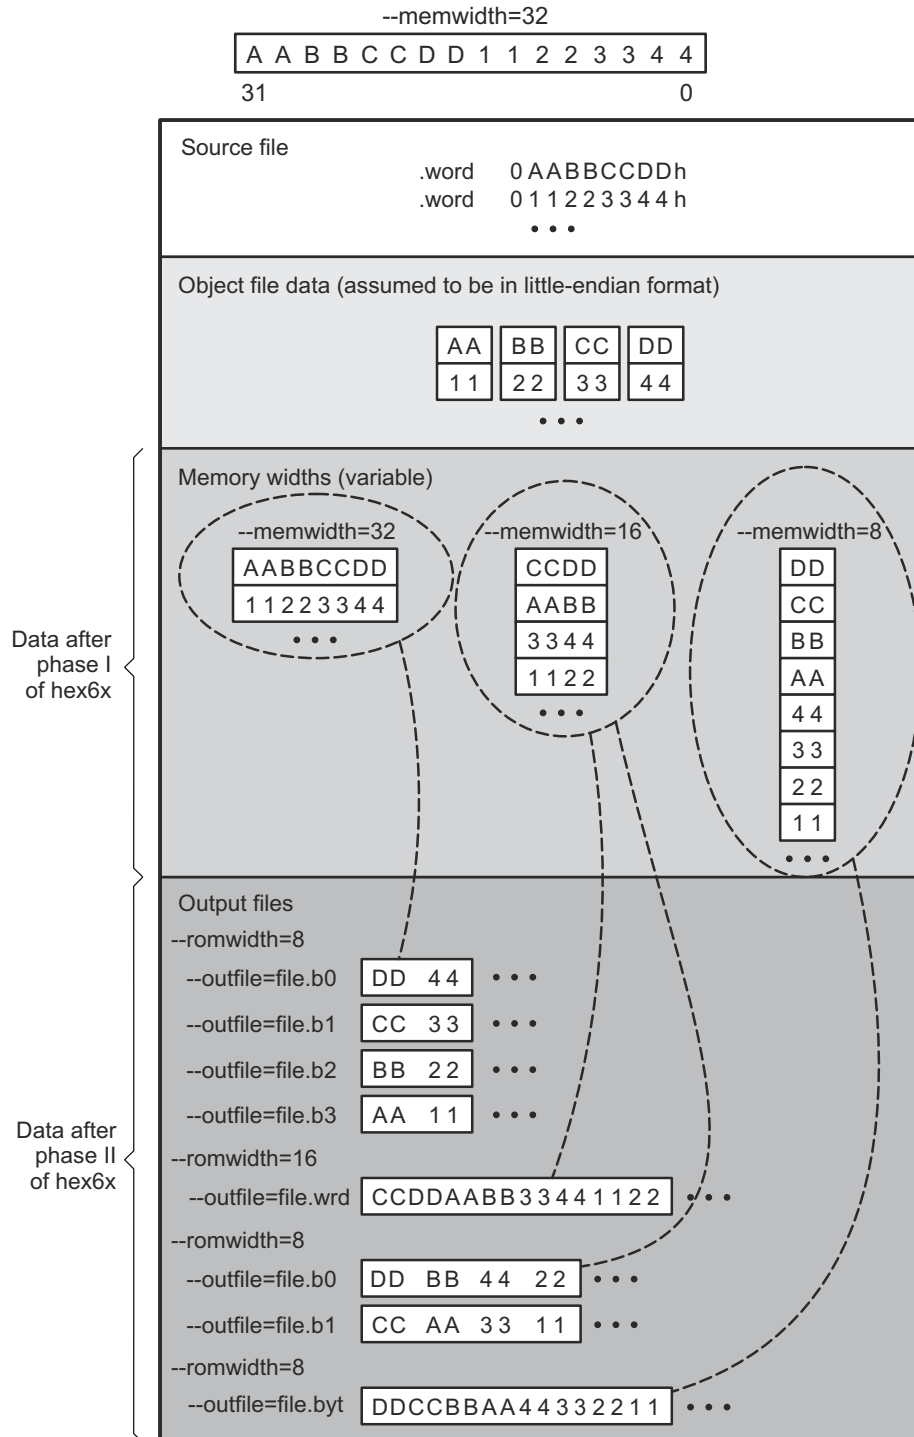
--memwidth=32

A A B B C C D D 1 1 2 2 3 3 4 4

31 0

Source file

.word 0AABBCCDDh
.word 011223344h
• • •

Object file data (assumed to be in little-endian format)

| AA | BB | CC | DD |
|---|---|---|---|
| 11 | 22 | 33 | 44 |

• • •

Memory widths (variable)

--memwidth=32

AABBCCDD
11223344
• • •

--memwidth=16

CCDD
AABB
3344
1122
• • •

--memwidth=8

DD
CC
BB
AA
44
33
22
11
• • •

Data after phase I of hex6x

Output files

--romwidth=8

--outfile=file.b0 DD 44 • • •

--outfile=file.b1 CC 33 • • •

--outfile=file.b2 BB 22 • • •

--outfile=file.b3 AA 11 • • •

--romwidth=16

--outfile=file.wrd CCDDAABB33441122 • • •

--romwidth=8

--outfile=file.b0 DD BB 44 22 • • •

--outfile=file.b1 CC AA 33 11 • • •

--romwidth=8

--outfile=file.byt DDCCBBAA44332211 • • •

Data after phase II of hex6x